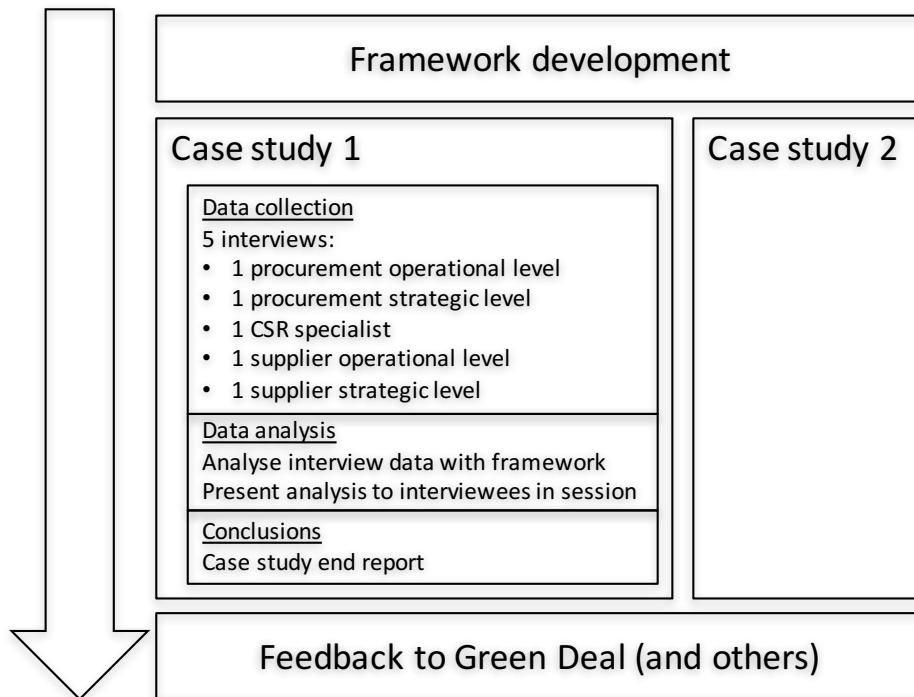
Framework development

Case study 1

Data collection
5 interviews:
• 1 procurement operational level
• 1 procurement strategic level
• 1 CSR specialist
• 1 supplier operational level
• 1 supplier strategic level

Data analysis
Analyse interview data with framework
Present analysis to interviewees in session

Conclusions
Case study end report

Case study 2

Feedback to Green Deal (and others)